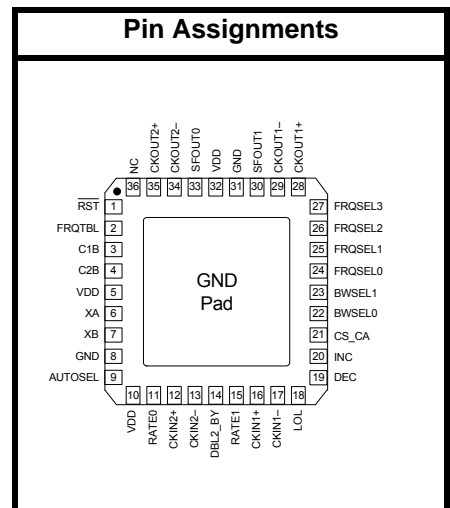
Pin Assignments

NC 36
CKOUT2+ 35
CKOUT2– 34
SFOUT0 33
VDD 32
GND 31
SFOUT1 30
CKOUT1– 29
CKOUT1+ 28

$\overline{RST}$ 1
FRQTBL 2
C1B 3
C2B 4
VDD 5
XA 6
XB 7
GND 8
AUTOSEL 9

GND
Pad

27 FRQSEL3
26 FRQSEL2
25 FRQSEL1
24 FRQSEL0
23 BWSEL1
22 BWSEL0
21 CS_CA
20 INC
19 DEC

10 VDD
11 RATE0
12 CKIN2+
13 CKIN2–
14 DBL2_BY
15 RATE1
16 CKIN1+
17 CKIN1–
18 LOL